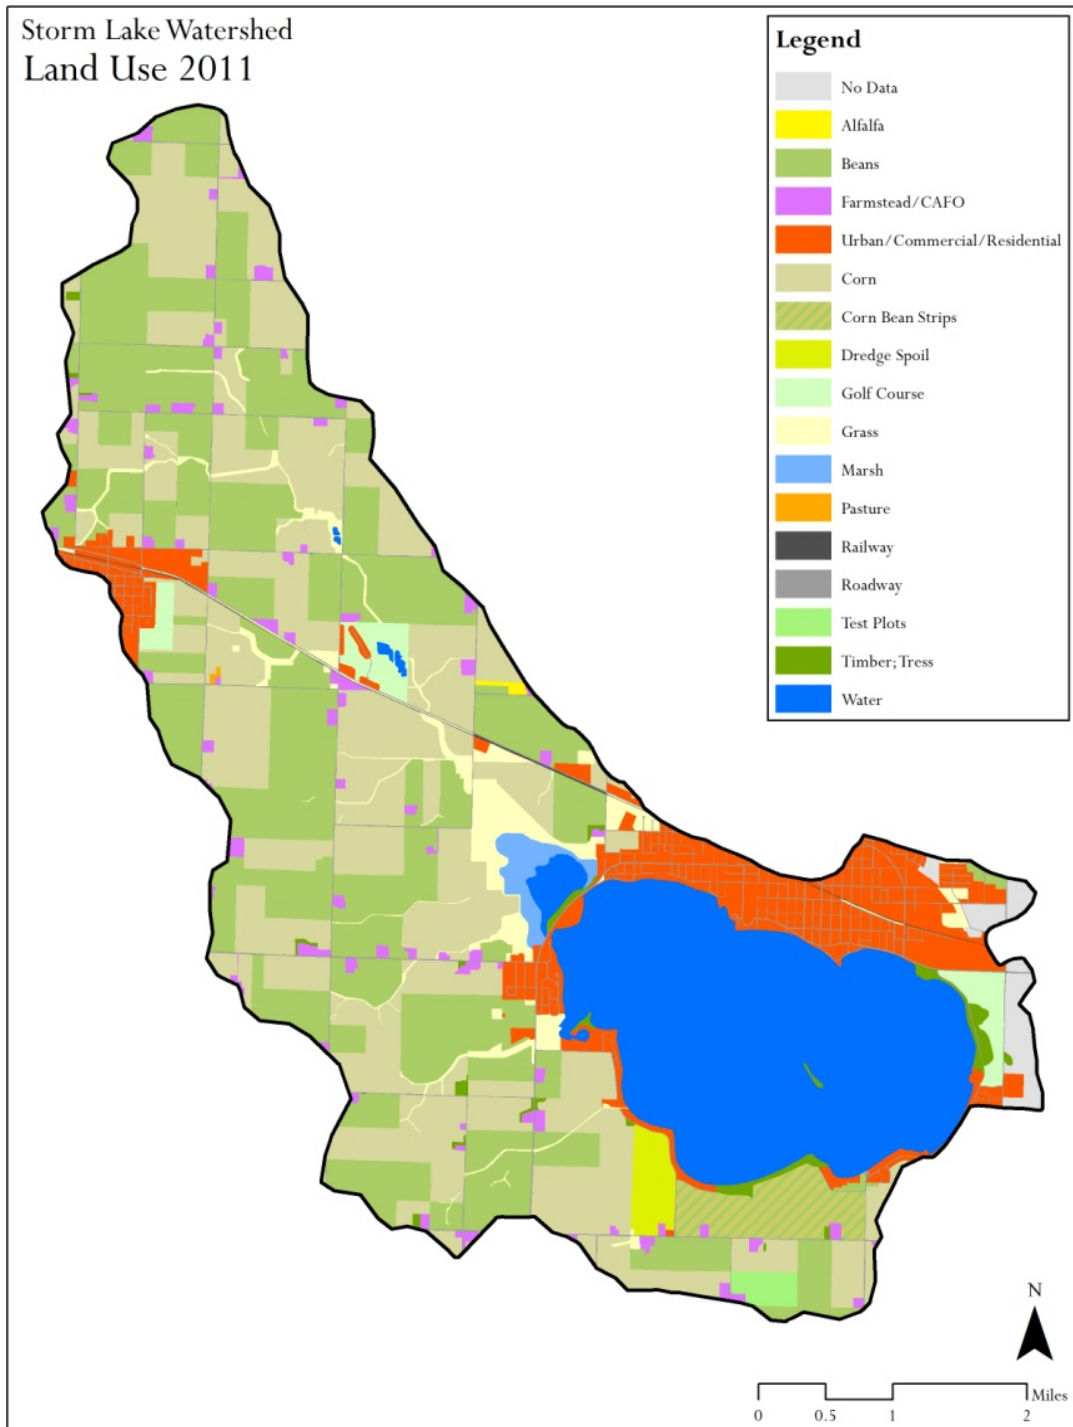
Storm Lake Watershed
Land Use 2011

Legend
No Data
Alfalfa
Beans
Farmstead/CAFO
Urban/Commercial/Residential
Corn
Corn Bean Strips
Dredge Spoil
Golf Course
Grass
Marsh
Pasture
Railway
Roadway
Test Plots
Timber; Tress
Water

N

0 0.5 1 2 Miles